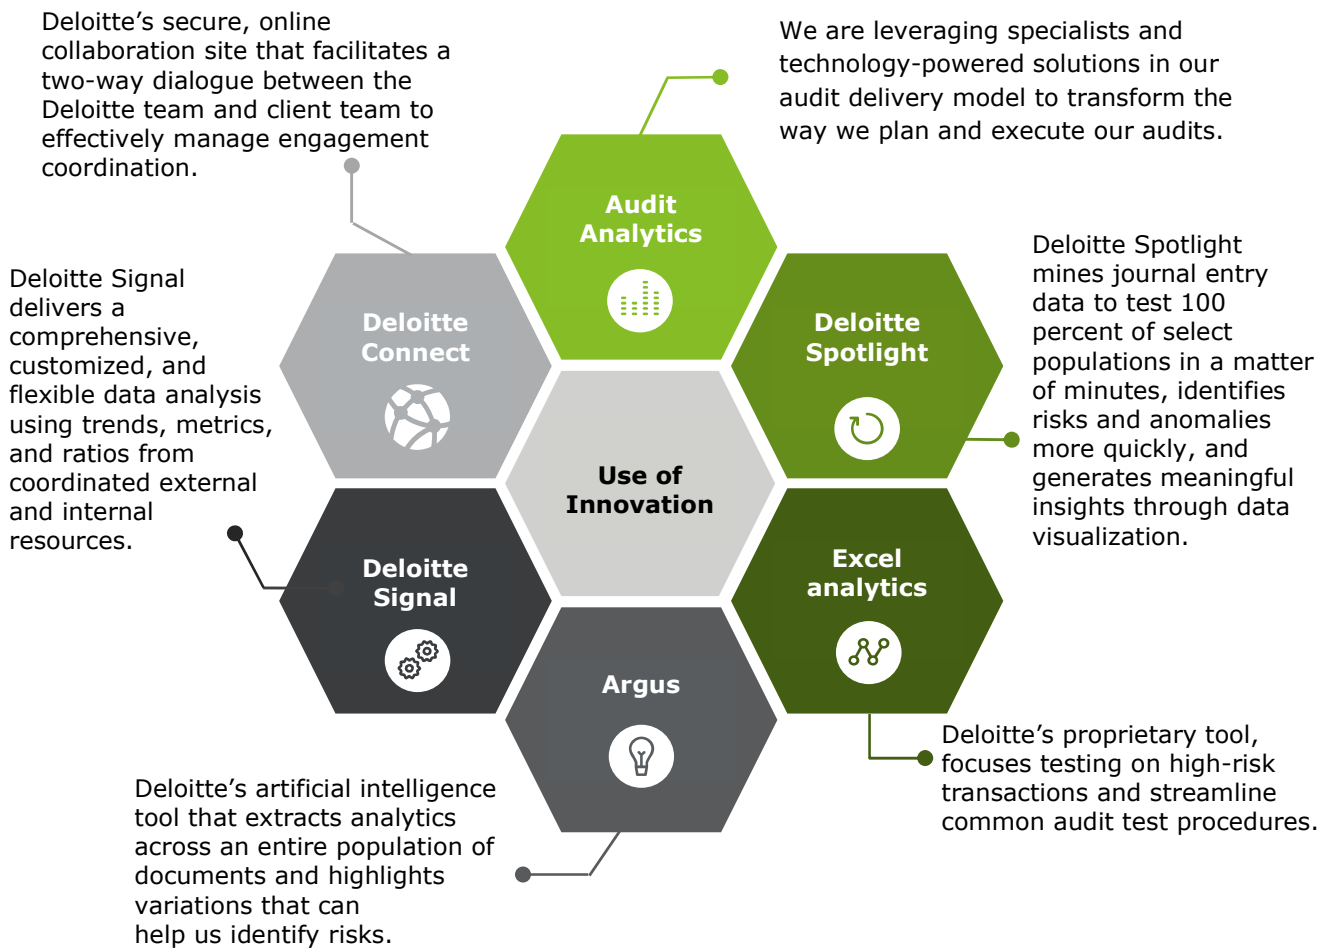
Deloitte’s secure, online collaboration site that facilitates a two-way dialogue between the Deloitte team and client team to effectively manage engagement coordination.

We are leveraging specialists and technology-powered solutions in our audit delivery model to transform the way we plan and execute our audits.

Audit Analytics

Deloitte Connect

Deloitte Spotlight

Deloitte Spotlight mines journal entry data to test 100 percent of select populations in a matter of minutes, identifies risks and anomalies more quickly, and generates meaningful insights through data visualization.

Deloitte Signal delivers a comprehensive, customized, and flexible data analysis using trends, metrics, and ratios from coordinated external and internal resources.

Use of Innovation

Deloitte Signal

Excel analytics

Argus

Deloitte’s proprietary tool, focuses testing on high-risk transactions and streamline common audit test procedures.

Deloitte’s artificial intelligence tool that extracts analytics across an entire population of documents and highlights variations that can help us identify risks.